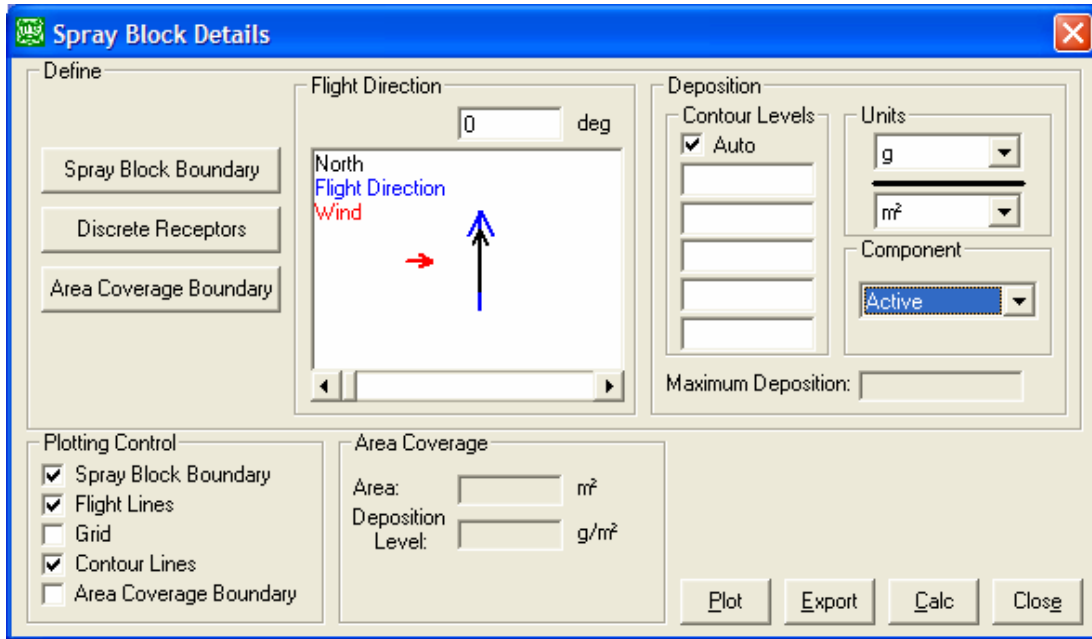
Spray Block Details

Define

Spray Block Boundary

Discrete Receptors

Area Coverage Boundary

Flight Direction

0 deg

North
Flight Direction
Wind

Deposition

Contour Levels

☑ Auto

Units

g

m²

Component

Active

Maximum Deposition:

Plotting Control

☑ Spray Block Boundary
☑ Flight Lines
☐ Grid
☑ Contour Lines
☐ Area Coverage Boundary

Area Coverage

Area: m²

Deposition Level: g/m²

Plot Export Calc Close